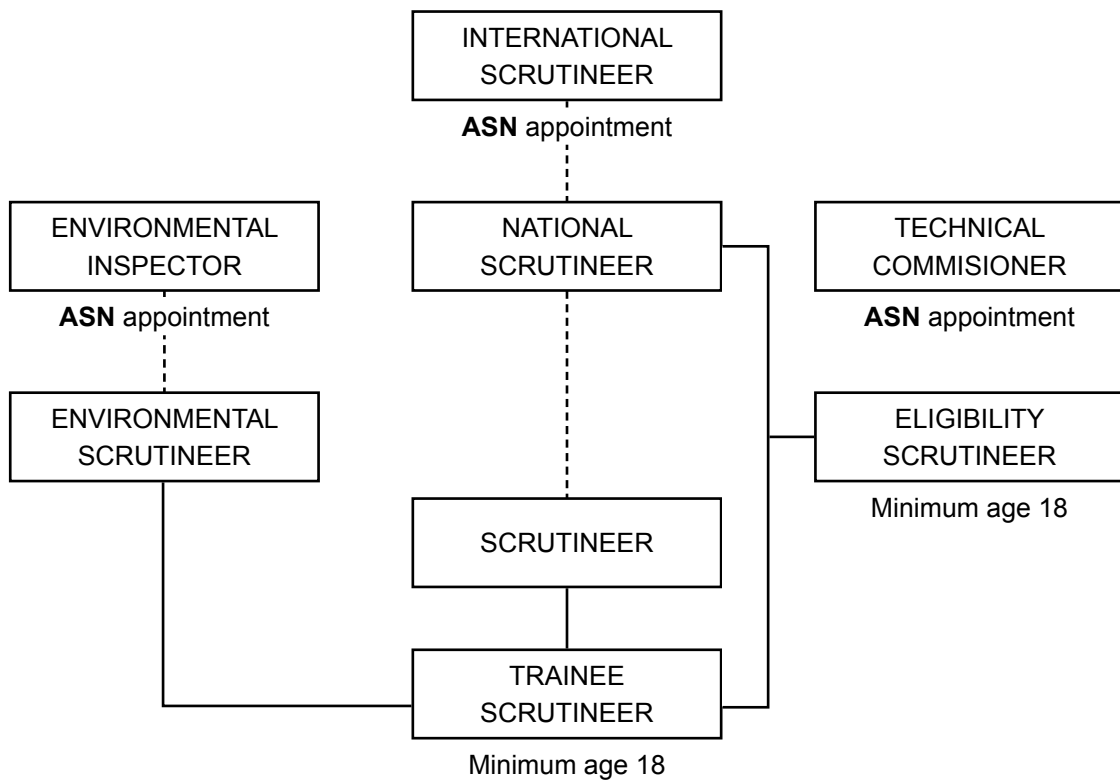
INTERNATIONAL SCRUTINEER

ASN appointment

ENVIRONMENTAL INSPECTOR

ASN appointment

NATIONAL SCRUTINEER

TECHNICAL COMMISIONER

ASN appointment

ENVIRONMENTAL SCRUTINEER

ELIGIBILITY SCRUTINEER

Minimum age 18

SCRUTINEER

TRAINEE SCRUTINEER

Minimum age 18